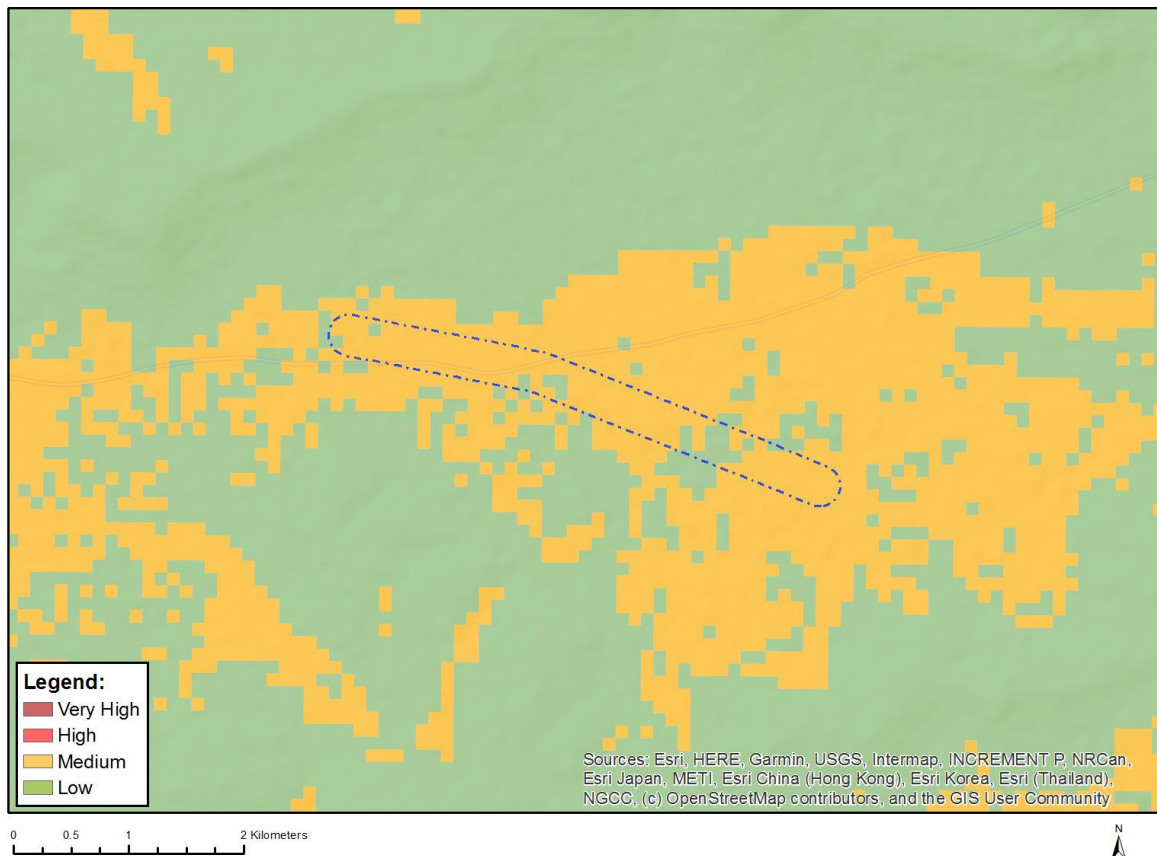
Legend:
Very High
High
Medium
Low

Sources: Esri, HERE, Garmin, USGS, Intermap, INCREMENT P, NRCan, Esri Japan, METI, Esri China (Hong Kong), Esri Korea, Esri (Thailand), NGCC, (c) OpenStreetMap contributors, and the GIS User Community

0 0.5 1 2 Kilometers

N